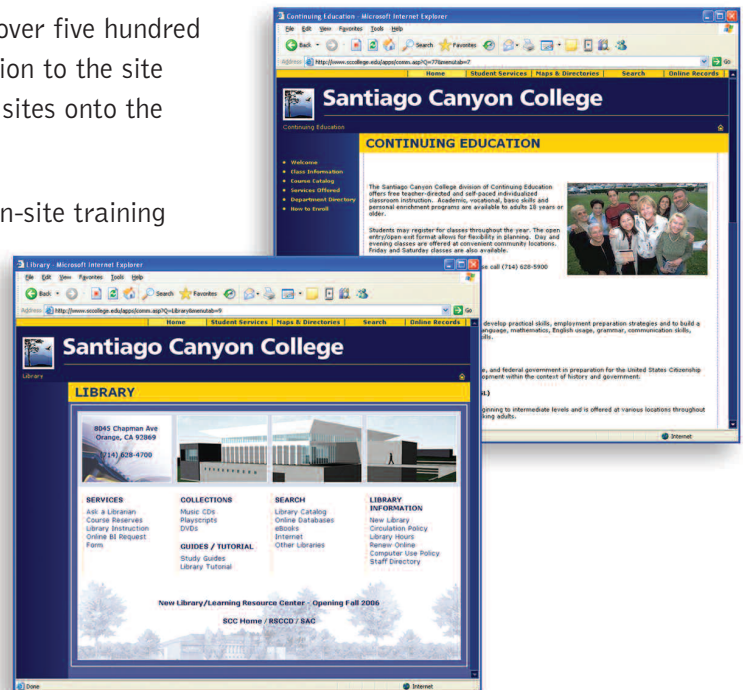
over five hundred
ion to the site
sites onto the

n-site training

Continuing Education - Microsoft Internet Explorer
File Edit View Favorites Tools Help
Back Search Favorites
Address http://www.sccollege.edu/apps/comm.asp?Q=77&menutab=7
Go
Home | Student Services | Maps & Directories | Search | Online Records
Santiago Canyon College
Continuing Education
CONTINUING EDUCATION
Welcome
Class Information
Course Catalog
Services Offered
Department Directory
How to Enroll

The Santiago Canyon College division of Continuing Education offers free teacher-directed and self-paced individualized classroom instruction. Academic, vocational, basic skills and personal enrichment programs are available to adults 18 years or older.

Students may register for classes throughout the year. The open entry/open exit format allows for flexibility in planning. Day and evening classes are offered at convenient community locations. Friday and Saturday classes are also available.

se call (714) 628-5900

develop practical skills, employment preparation strategies and to build a anguage, mathematics, English usage, grammar, communication skills, ills.

e, and federal government in preparation for the United States Citizenship ement within the context of history and government.

L)

ginning to intermediate levels and is offered at various locations throughout king adults.

Internet

Library - Microsoft Internet Explorer
File Edit View Favorites Tools Help
Back Search Favorites
Address http://www.sccollege.edu/apps/comm.asp?Q=Library&menutab=9
Go
Home | Student Services | Maps & Directories | Search | Online Records
Santiago Canyon College
Library
LIBRARY
8045 Chapman Ave
Orange, CA 92869
(714) 628-4700

SERVICES
Ask a Librarian
Course Reserves
Library Instruction
Online Bl Request Form

COLLECTIONS
Music CDs
Playscripts
DVDs

GUIDES / TUTORIAL
Study Guides
Library Tutorial

SEARCH
Library Catalog
Online Databases
eBooks
Internet
Other Libraries

LIBRARY INFORMATION
New Library
Circulation Policy
Library Hours
Renew Online
Computer Use Policy
Staff Directory

New Library/Learning Resource Center - Opening Fall 2006

SCC Home / RSCCD / SAC

Done
Internet